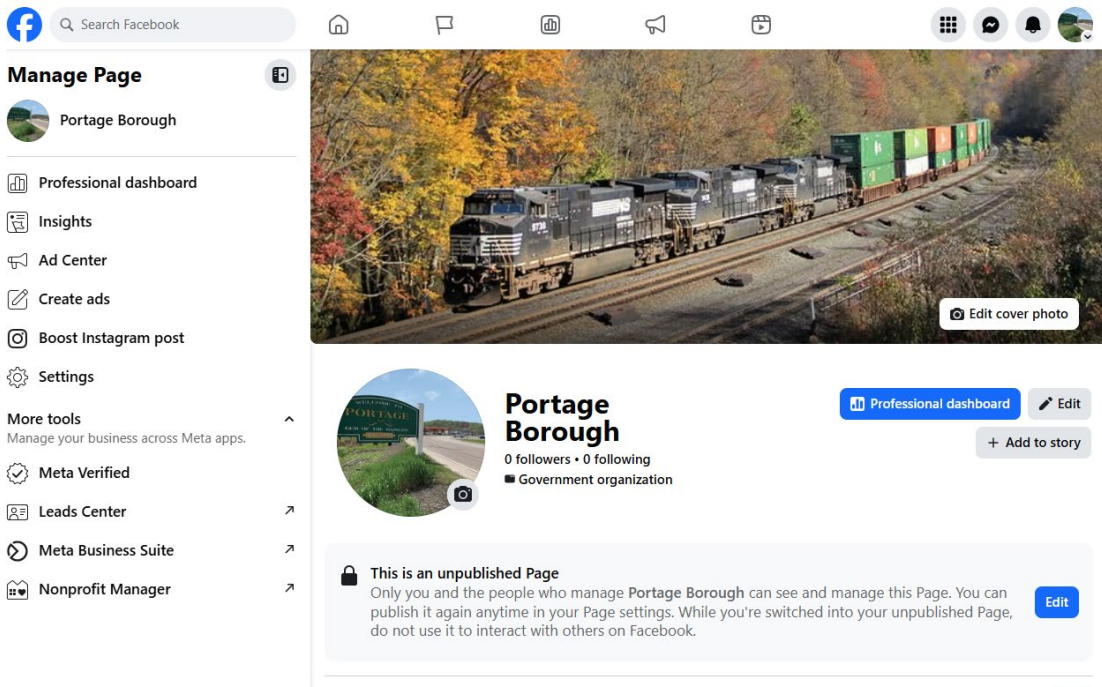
Search Facebook

Manage Page

Portage Borough

Professional dashboard

Insights

Ad Center

Create ads

Boost Instagram post

Settings

More tools

Manage your business across Meta apps.

Meta Verified

Leads Center

Meta Business Suite

Nonprofit Manager

Edit cover photo

WELCOME TO PORTAGE

Portage Borough

0 followers • 0 following

Government organization

Professional dashboard

Edit

Add to story

This is an unpublished Page

Only you and the people who manage Portage Borough can see and manage this Page. You can publish it again anytime in your Page settings. While you're switched into your unpublished Page, do not use it to interact with others on Facebook.

Edit